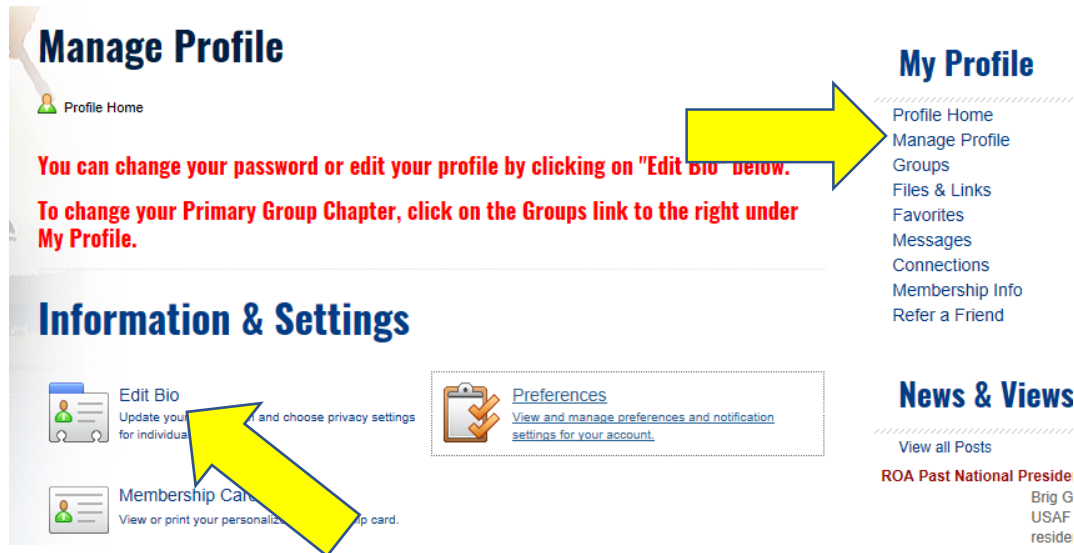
Manage Profile

Profile Home

You can change your password or edit your profile by clicking on "Edit Bio" below.

To change your Primary Group Chapter, click on the Groups link to the right under My Profile.

Information & Settings

Edit Bio
Update your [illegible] and choose privacy settings for individua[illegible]

Preferences
View and manage preferences and notification settings for your account.

Membership Card
View or print your personaliz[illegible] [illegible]p card.

My Profile

Profile Home
Manage Profile
Groups
Files & Links
Favorites
Messages
Connections
Membership Info
Refer a Friend

News & Views

View all Posts

ROA Past National Preside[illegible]
Brig G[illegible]
USAF
reside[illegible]